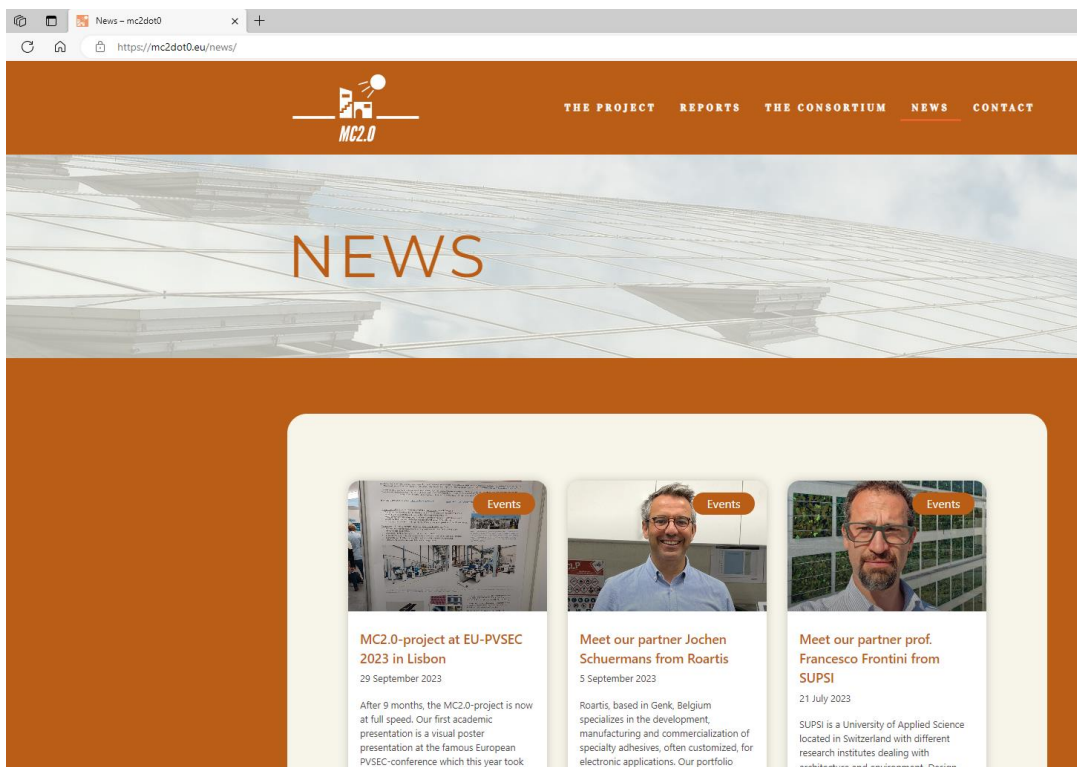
News – mc2dot0

https://mc2dot0.eu/news/

MC2.0

THE PROJECT REPORTS THE CONSORTIUM NEWS CONTACT

NEWS

Events

MC2.0-project at EU-PVSEC 2023 in Lisbon

29 September 2023

After 9 months, the MC2.0-project is now at full speed. Our first academic presentation is a visual poster presentation at the famous European PVSEC-conference which this year took

Events

Meet our partner Jochen Schuermans from Roartis

5 September 2023

Roartis, based in Genk, Belgium specializes in the development, manufacturing and commercialization of specialty adhesives, often customized, for electronic applications. Our portfolio

Events

Meet our partner prof. Francesco Frontini from SUPSI

21 July 2023

SUPSI is a University of Applied Science located in Switzerland with different research institutes dealing with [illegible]